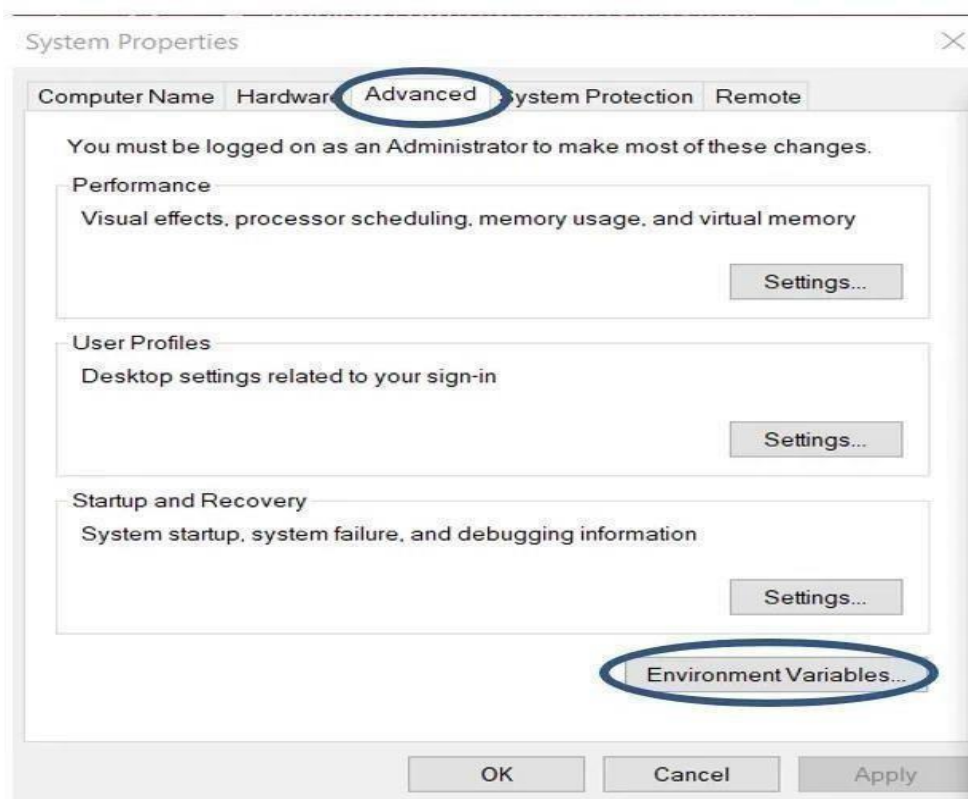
System Properties

Computer Name Hardware Advanced System Protection Remote

You must be logged on as an Administrator to make most of these changes.

Performance

Visual effects, processor scheduling, memory usage, and virtual memory

Settings...

User Profiles

Desktop settings related to your sign-in

Settings...

Startup and Recovery

System startup, system failure, and debugging information

Settings...

Environment Variables...

OK Cancel Apply